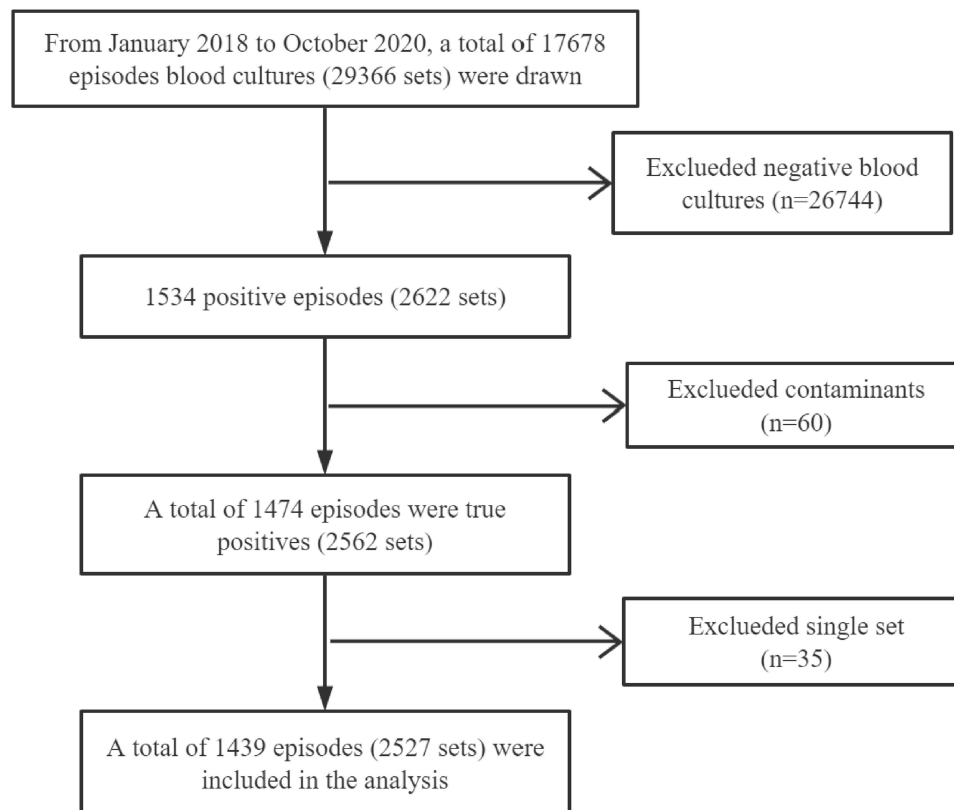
From January 2018 to October 2020, a total of 17678 episodes blood cultures (29366 sets) were drawn

Exclueded negative blood cultures (n=26744)

1534 positive episodes (2622 sets)

Exclueded contaminants (n=60)

A total of 1474 episodes were true positives (2562 sets)

Exclueded single set (n=35)

A total of 1439 episodes (2527 sets) were included in the analysis